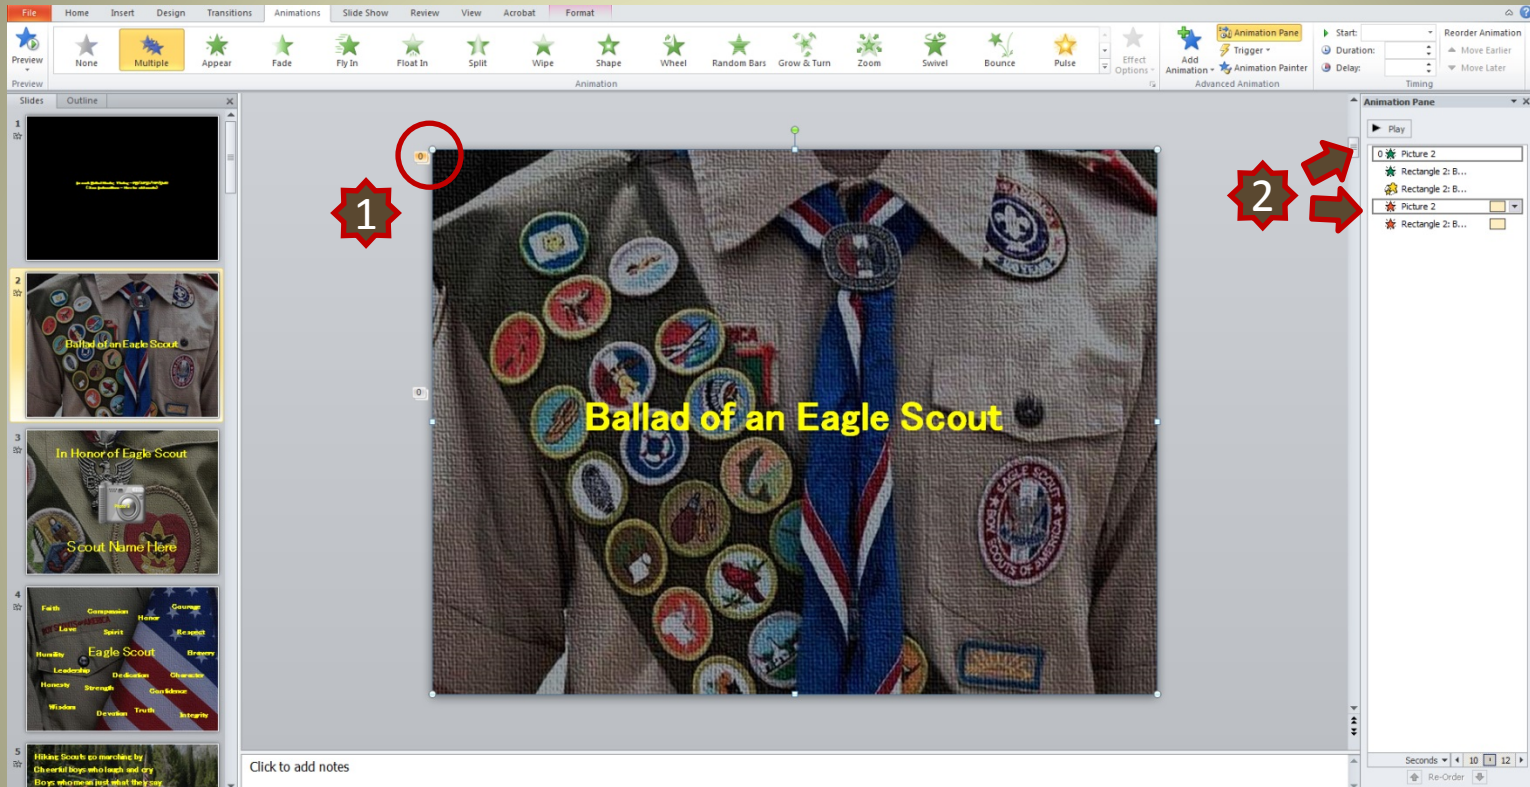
File Home Insert Design Transitions Animations Slide Show Review View Acrobat Format

Preview
None Multiple Appear Fade Fly In Float In Split Wipe Shape Wheel Random Bars Grow & Turn Zoom Swivel Bounce Pulse
Effect Options
Add Animation
Animation Pane
Trigger
Animation Painter
Start:
Duration:
Delay:
Reorder Animation
Move Earlier
Move Later
Preview
Animation
Advanced Animation
Timing

Slides Outline

1

2
Ballad of an Eagle Scout

3
In Honor of Eagle Scout
Scout Name Here

4
Faith Compassion Courage Honor Love Spirit Respect Humility Eagle Scout Bravery Leadership Dedication Character Honesty Strength Confidence Wisdom Devotion Truth Integrity

5
Hiking Scouts go marching by
Cheerful boys who laugh and cry
Boys who mean just what they say

1

0

0

Ballad of an Eagle Scout

2

Animation Pane
Play
0 Picture 2
Rectangle 2: B...
Rectangle 2: B...
Picture 2
Rectangle 2: B...

Seconds 10 12
Re-Order

Click to add notes